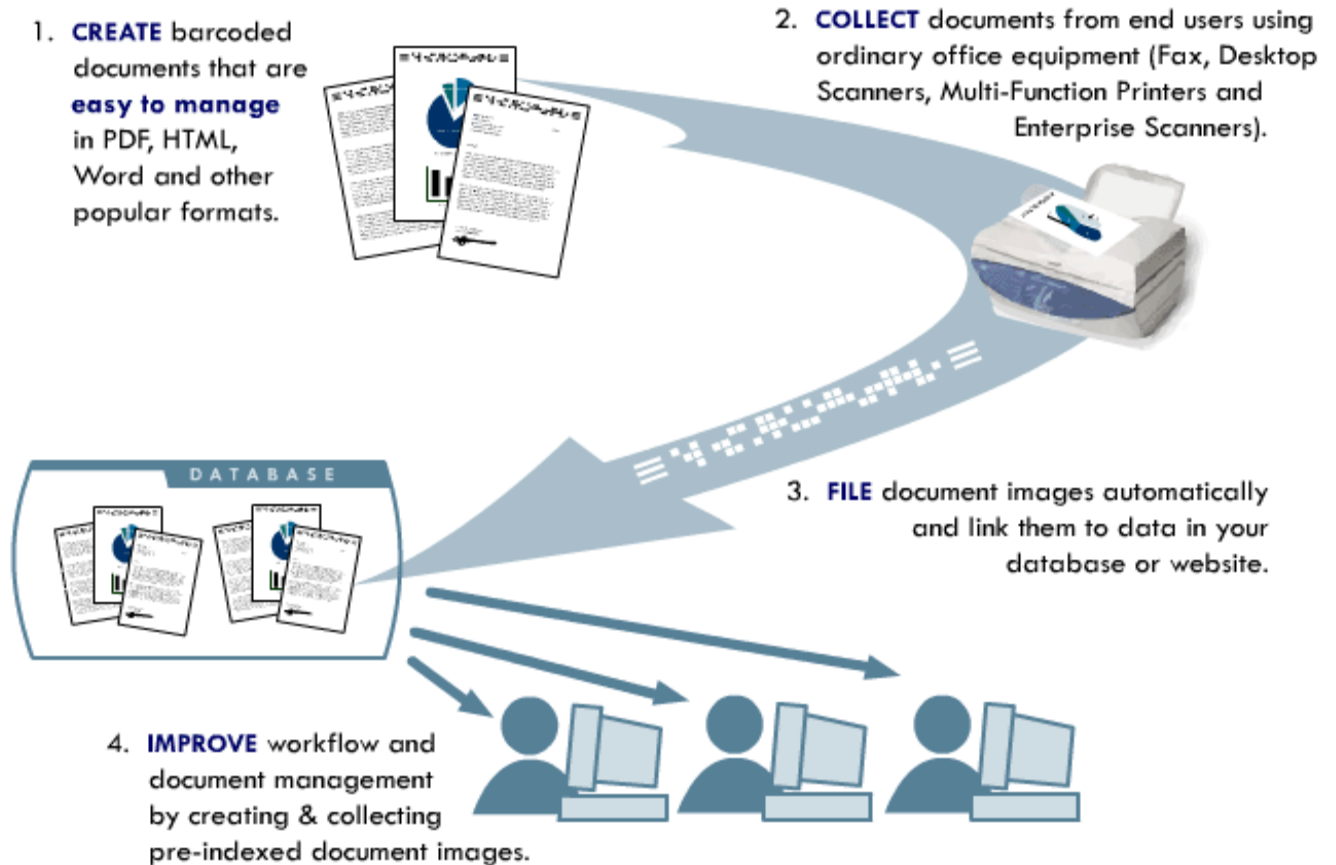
1. CREATE barcoded documents that are easy to manage in PDF, HTML, Word and other popular formats.

2. COLLECT documents from end users using ordinary office equipment (Fax, Desktop Scanners, Multi-Function Printers and Enterprise Scanners).

DATABASE

3. FILE document images automatically and link them to data in your database or website.

4. IMPROVE workflow and document management by creating & collecting pre-indexed document images.